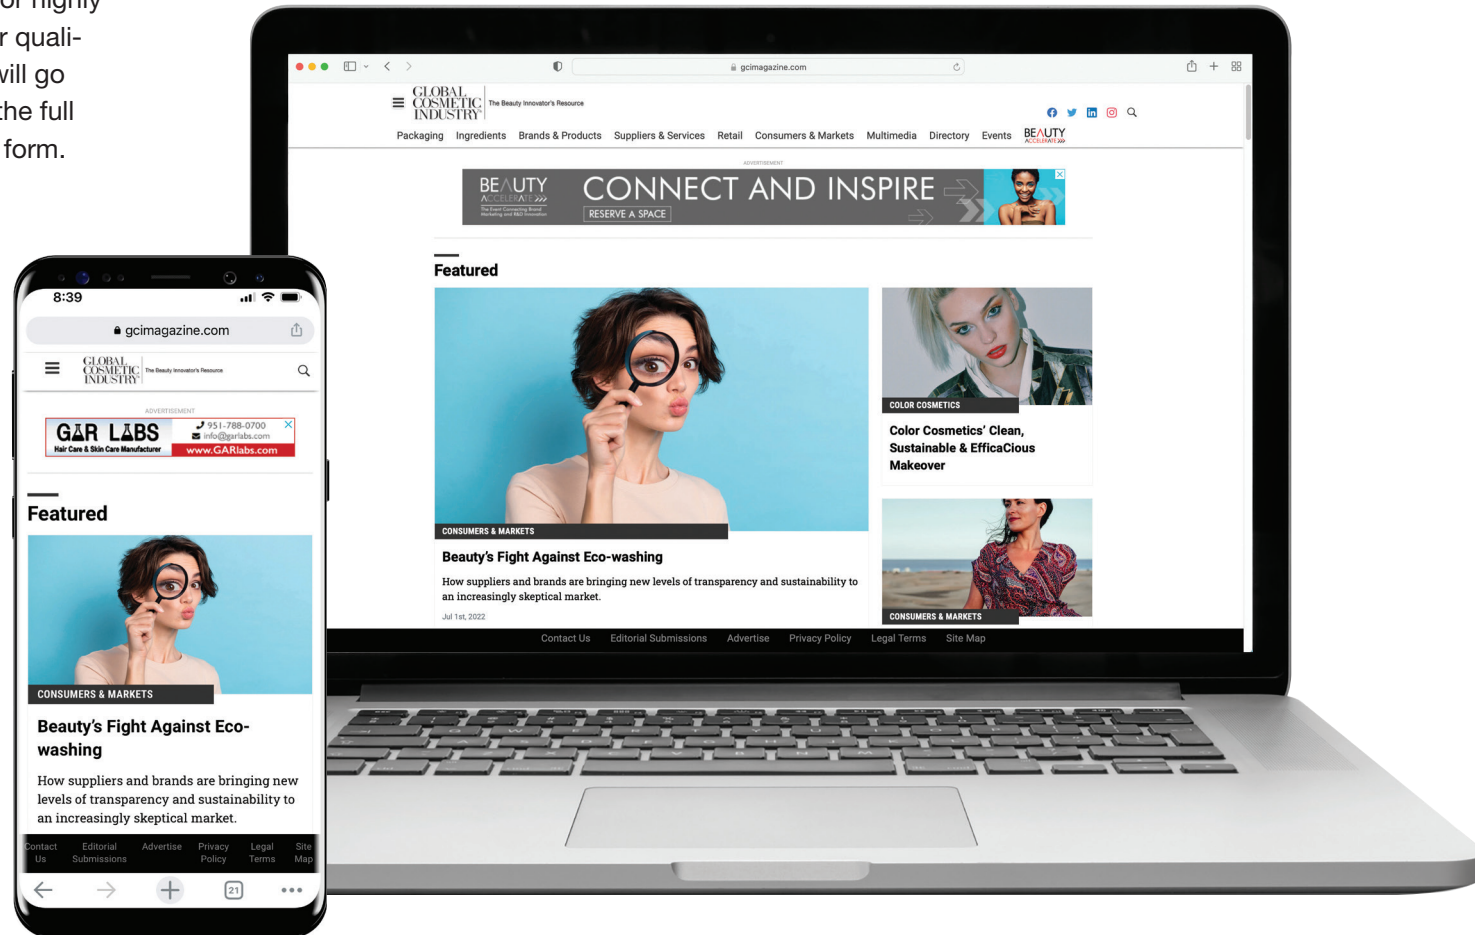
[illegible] highly
r quali-
vill go
the full
form.

gcimagazine.com

GLOBAL COSMETIC INDUSTRY The Beauty Innovator's Resource

Packaging Ingredients Brands & Products Suppliers & Services Retail Consumers & Markets Multimedia Directory Events BEAUTY ACCELERATE

ADVERTISEMENT

BEAUTY ACCELERATE CONNECT AND INSPIRE RESERVE A SPACE

Featured

CONSUMERS & MARKETS

Beauty's Fight Against Eco-washing

How suppliers and brands are bringing new levels of transparency and sustainability to an increasingly skeptical market.

Jul 1st, 2022

COLOR COSMETICS

Color Cosmetics' Clean, Sustainable & EfficaCious Makeover

CONSUMERS & MARKETS

Contact Us Editorial Submissions Advertise Privacy Policy Legal Terms Site Map

8:39

gcimagazine.com

GLOBAL COSMETIC INDUSTRY The Beauty Innovator's Resource

ADVERTISEMENT

GAR LABS Hair Care & Skin Care Manufacturer 951-788-0700 info@garlabs.com www.GARlabs.com

Featured

CONSUMERS & MARKETS

Beauty's Fight Against Eco-washing

How suppliers and brands are bringing new levels of transparency and sustainability to an increasingly skeptical market.

Contact Us Editorial Submissions Advertise Privacy Policy Legal Terms Site Map

21